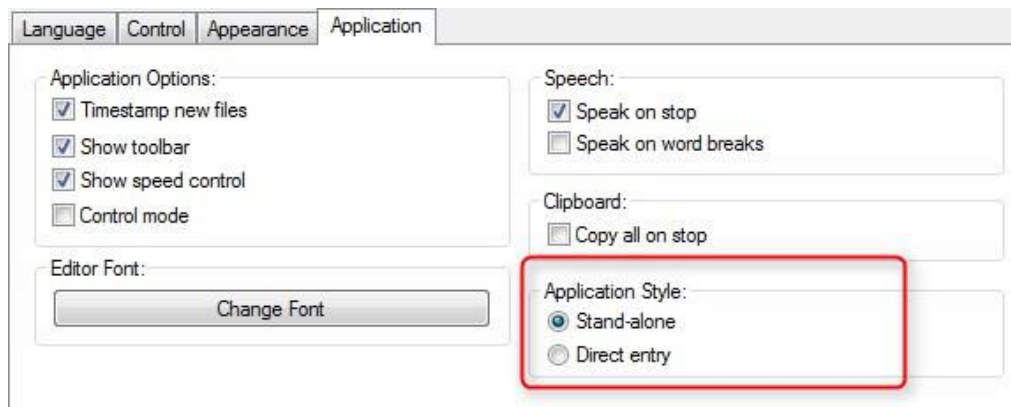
Language | Control | Appearance | Application

Application Options:
Timestamp new files
Show toolbar
Show speed control
Control mode

Editor Font:
Change Font

Speech:
Speak on stop
Speak on word breaks

Clipboard:
Copy all on stop

Application Style:
Stand-alone
Direct entry